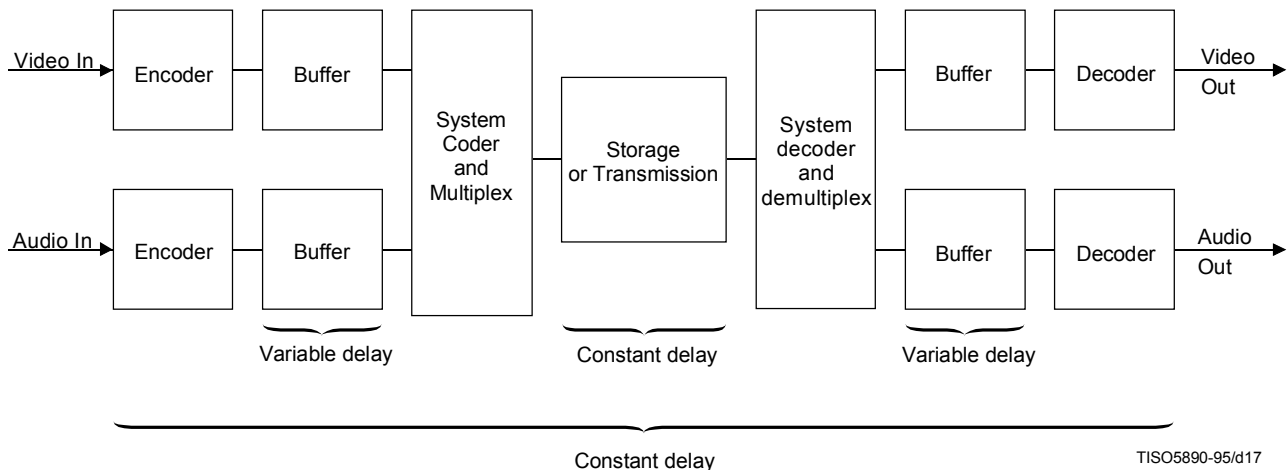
Video In
Encoder
Buffer
System Coder and Multiplex
Storage or Transmission
System decoder and demultiplex
Buffer
Decoder
Video Out

Audio In
Encoder
Buffer
Buffer
Decoder
Audio Out

Variable delay
Constant delay
Variable delay

Constant delay

TISO5890-95/d17